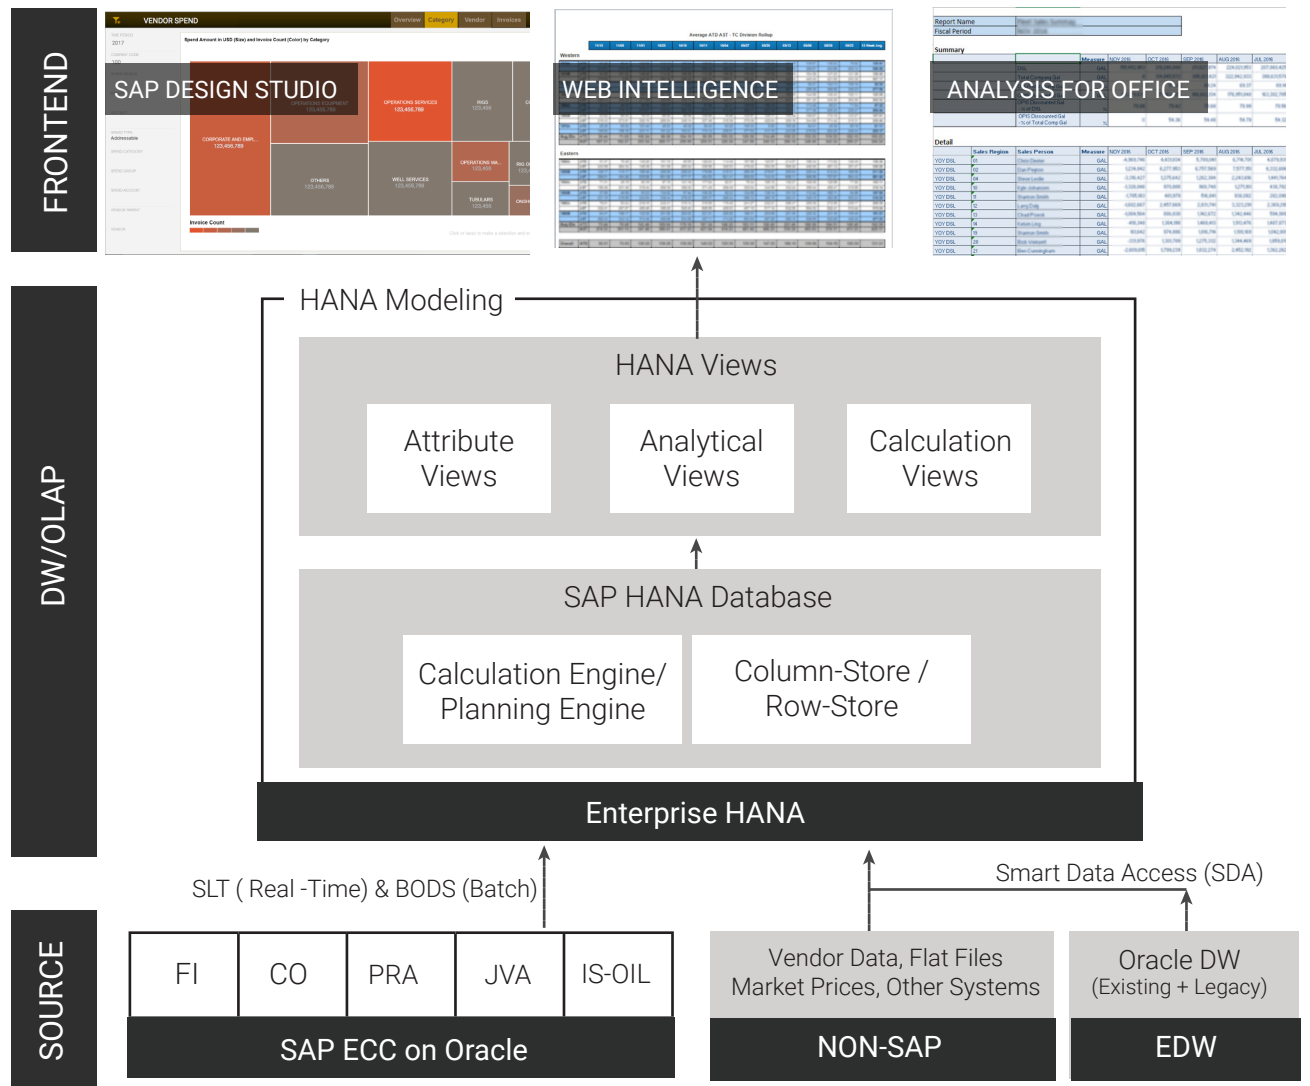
FRONTEND

VENDOR SPEND

Overview Category Vendor Invoices

SAP DESIGN STUDIO

CORPORATE AND EMPL. 123,456,789

OPERATIONS SERVICES 123,456,789

OTHERS 123,456,789

WELL SERVICES 123,456,789

Invoice Count

WEB INTELLIGENCE

ANALYSIS FOR OFFICE

Report Name
Fiscal Period

Summary

Detail

DW/OLAP

HANA Modeling

HANA Views

Attribute Views

Analytical Views

Calculation Views

SAP HANA Database

Calculation Engine/ Planning Engine

Column-Store / Row-Store

Enterprise HANA

SLT ( Real -Time) & BODS (Batch)

Smart Data Access (SDA)

SOURCE

| FI | CO | PRA | JVA | IS-OIL |
|---|---|---|---|---|

SAP ECC on Oracle

Vendor Data, Flat Files Market Prices, Other Systems

NON-SAP

Oracle DW (Existing + Legacy)

EDW